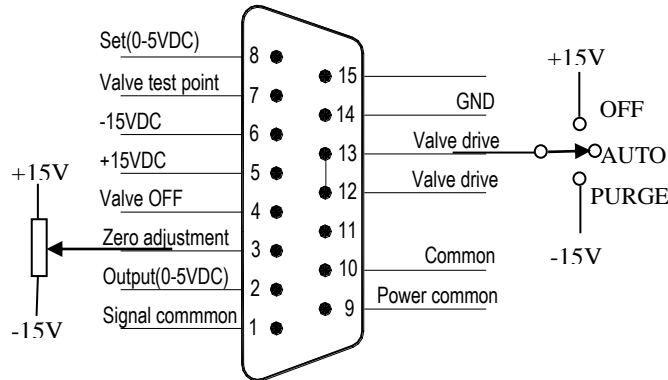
Set(0-5VDC) 8
Valve test point 7
-15VDC 6
+15VDC 5
Valve OFF 4
Zero adjustment 3
Output(0-5VDC) 2
Signal commmon 1

15
GND 14
Valve drive 13
Valve drive 12
11
Common 10
Power common 9

+15V
-15V

+15V
OFF
AUTO
PURGE
-15V